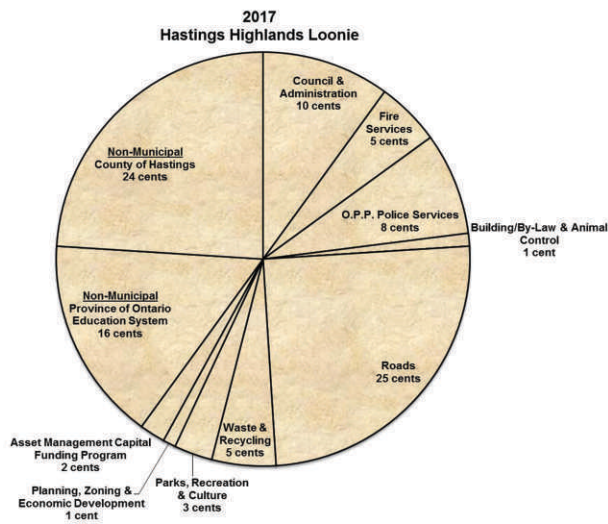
2017
Hastings Highlands Loonie

Council & Administration
10 cents

Fire Services
5 cents

O.P.P. Police Services
8 cents

Building/By-Law & Animal Control
1 cent

Roads
25 cents

Waste & Recycling
5 cents

Parks, Recreation & Culture
3 cents

Planning, Zoning & Economic Development
1 cent

Asset Management Capital Funding Program
2 cents

Non-Municipal
Province of Ontario Education System
16 cents

Non-Municipal
County of Hastings
24 cents